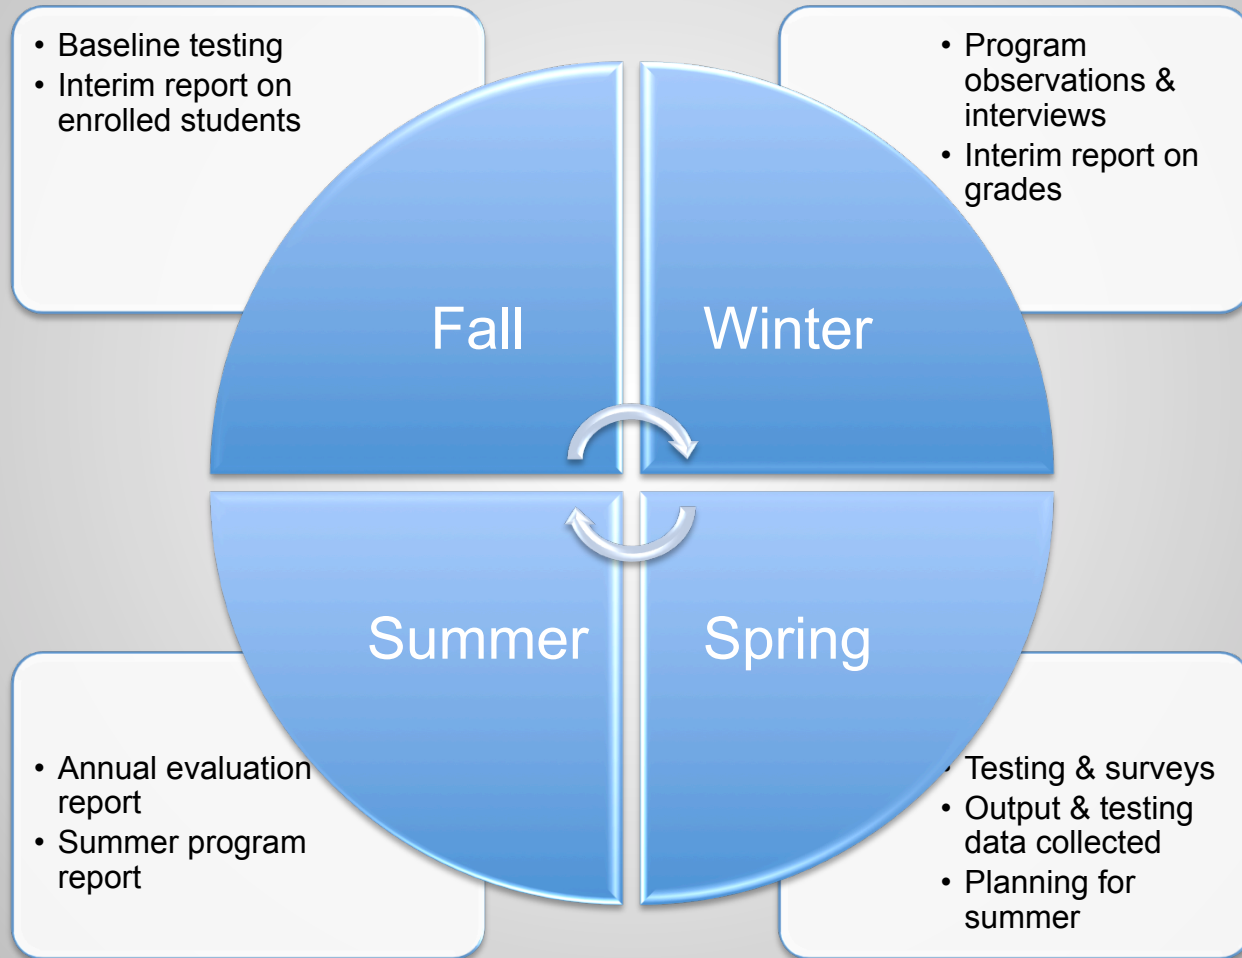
• Baseline testing
• Interim report on enrolled students

• Program observations & interviews
• Interim report on grades

Fall

Winter

Summer

Spring

• Annual evaluation report
• Summer program report

• Testing & surveys
• Output & testing data collected
• Planning for summer